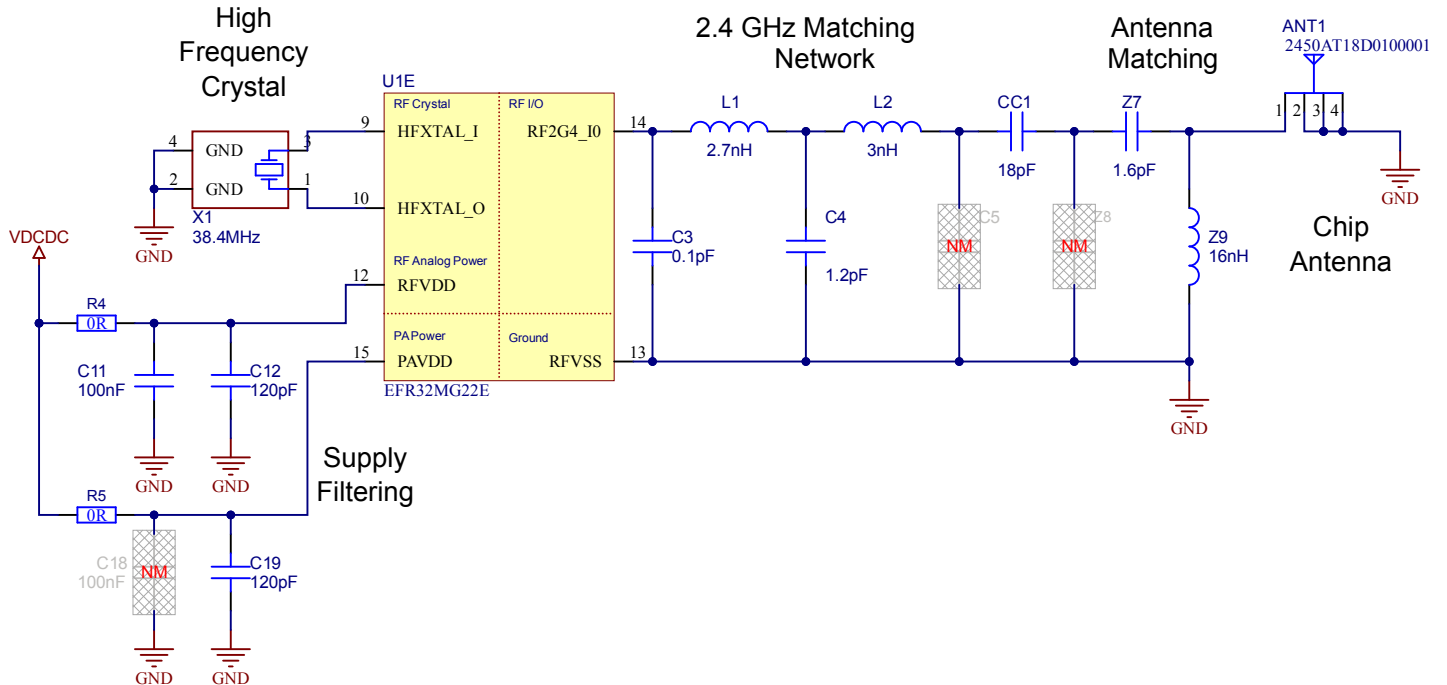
High Frequency Crystal

2.4 GHz Matching Network

Antenna Matching

ANT1
2450AT18D0100001

U1E

RF Crystal
9
HFXTAL_I
10
HFXTAL_O
RF I/O
14
RF2G4_I0
RF Analog Power
12
RFVDD
PA Power
15
PAVDD
Ground
13
RFVSS
EFR32MG22E

4
GND
2
GND
3
1
X1
38.4MHz
GND

VDCDC

R4
0R
C11
100nF
C12
120pF
GND
GND

Supply Filtering

R5
0R
C18
100nF
NM
C19
120pF
GND
GND

L1
2.7nH
L2
3nH
CC1
18pF
Z7
1.6pF
C3
0.1pF
C4
1.2pF
C5
NM
Z8
NM
Z9
16nH
GND

1
2
3
4
GND

Chip Antenna